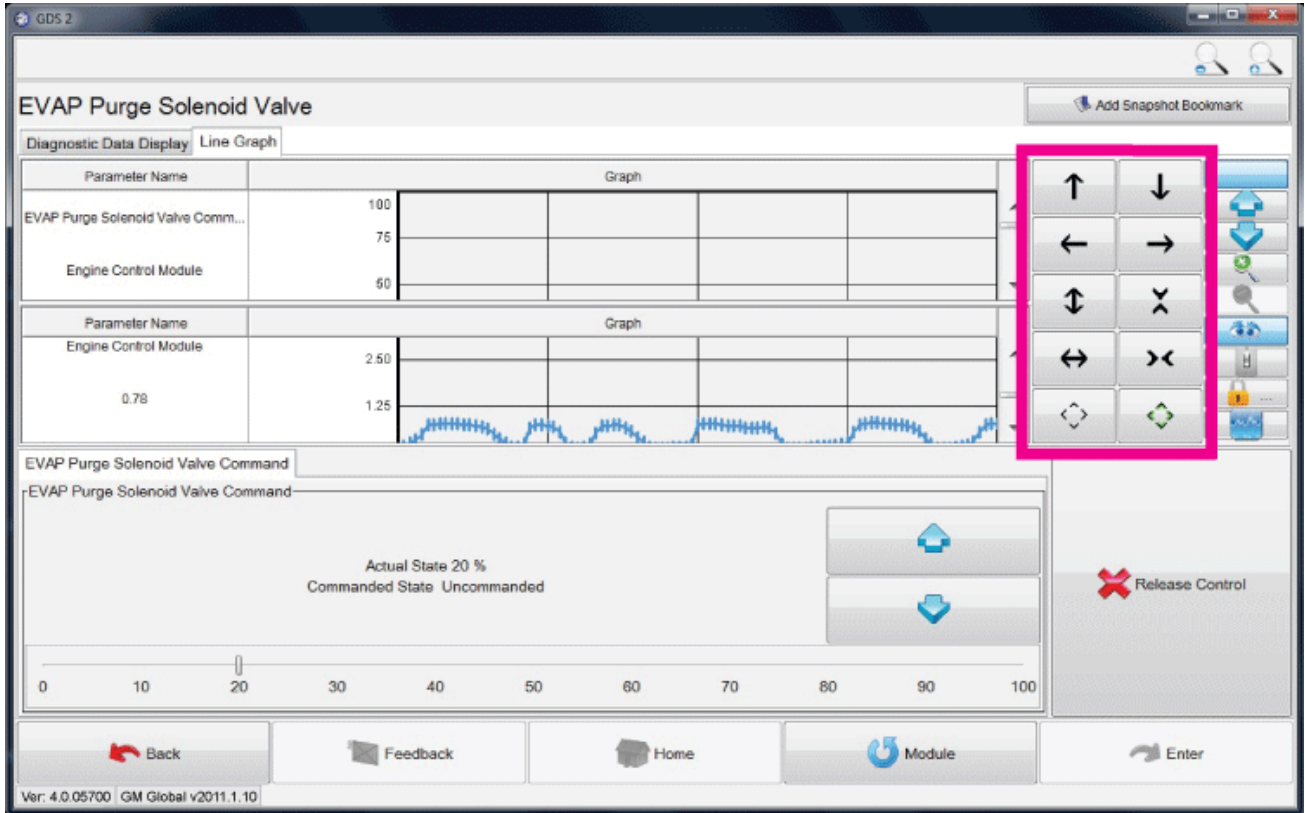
GDS 2

EVAP Purge Solenoid Valve

Add Snapshot Bookmark

Diagnostic Data Display | Line Graph

| Parameter Name | Graph |
|---|---|
| EVAP Purge Solenoid Valve Comm... Engine Control Module | 100 75 50 |

| Parameter Name | Graph |
|---|---|
| Engine Control Module 0.78 | 2.50 1.25 |

EVAP Purge Solenoid Valve Command

EVAP Purge Solenoid Valve Command

Actual State 20 %
Commanded State Uncommanded

0 10 20 30 40 50 60 70 80 90 100

Release Control

Back | Feedback | Home | Module | Enter

Ver: 4.0.05700 | GM Global v2011.1.10